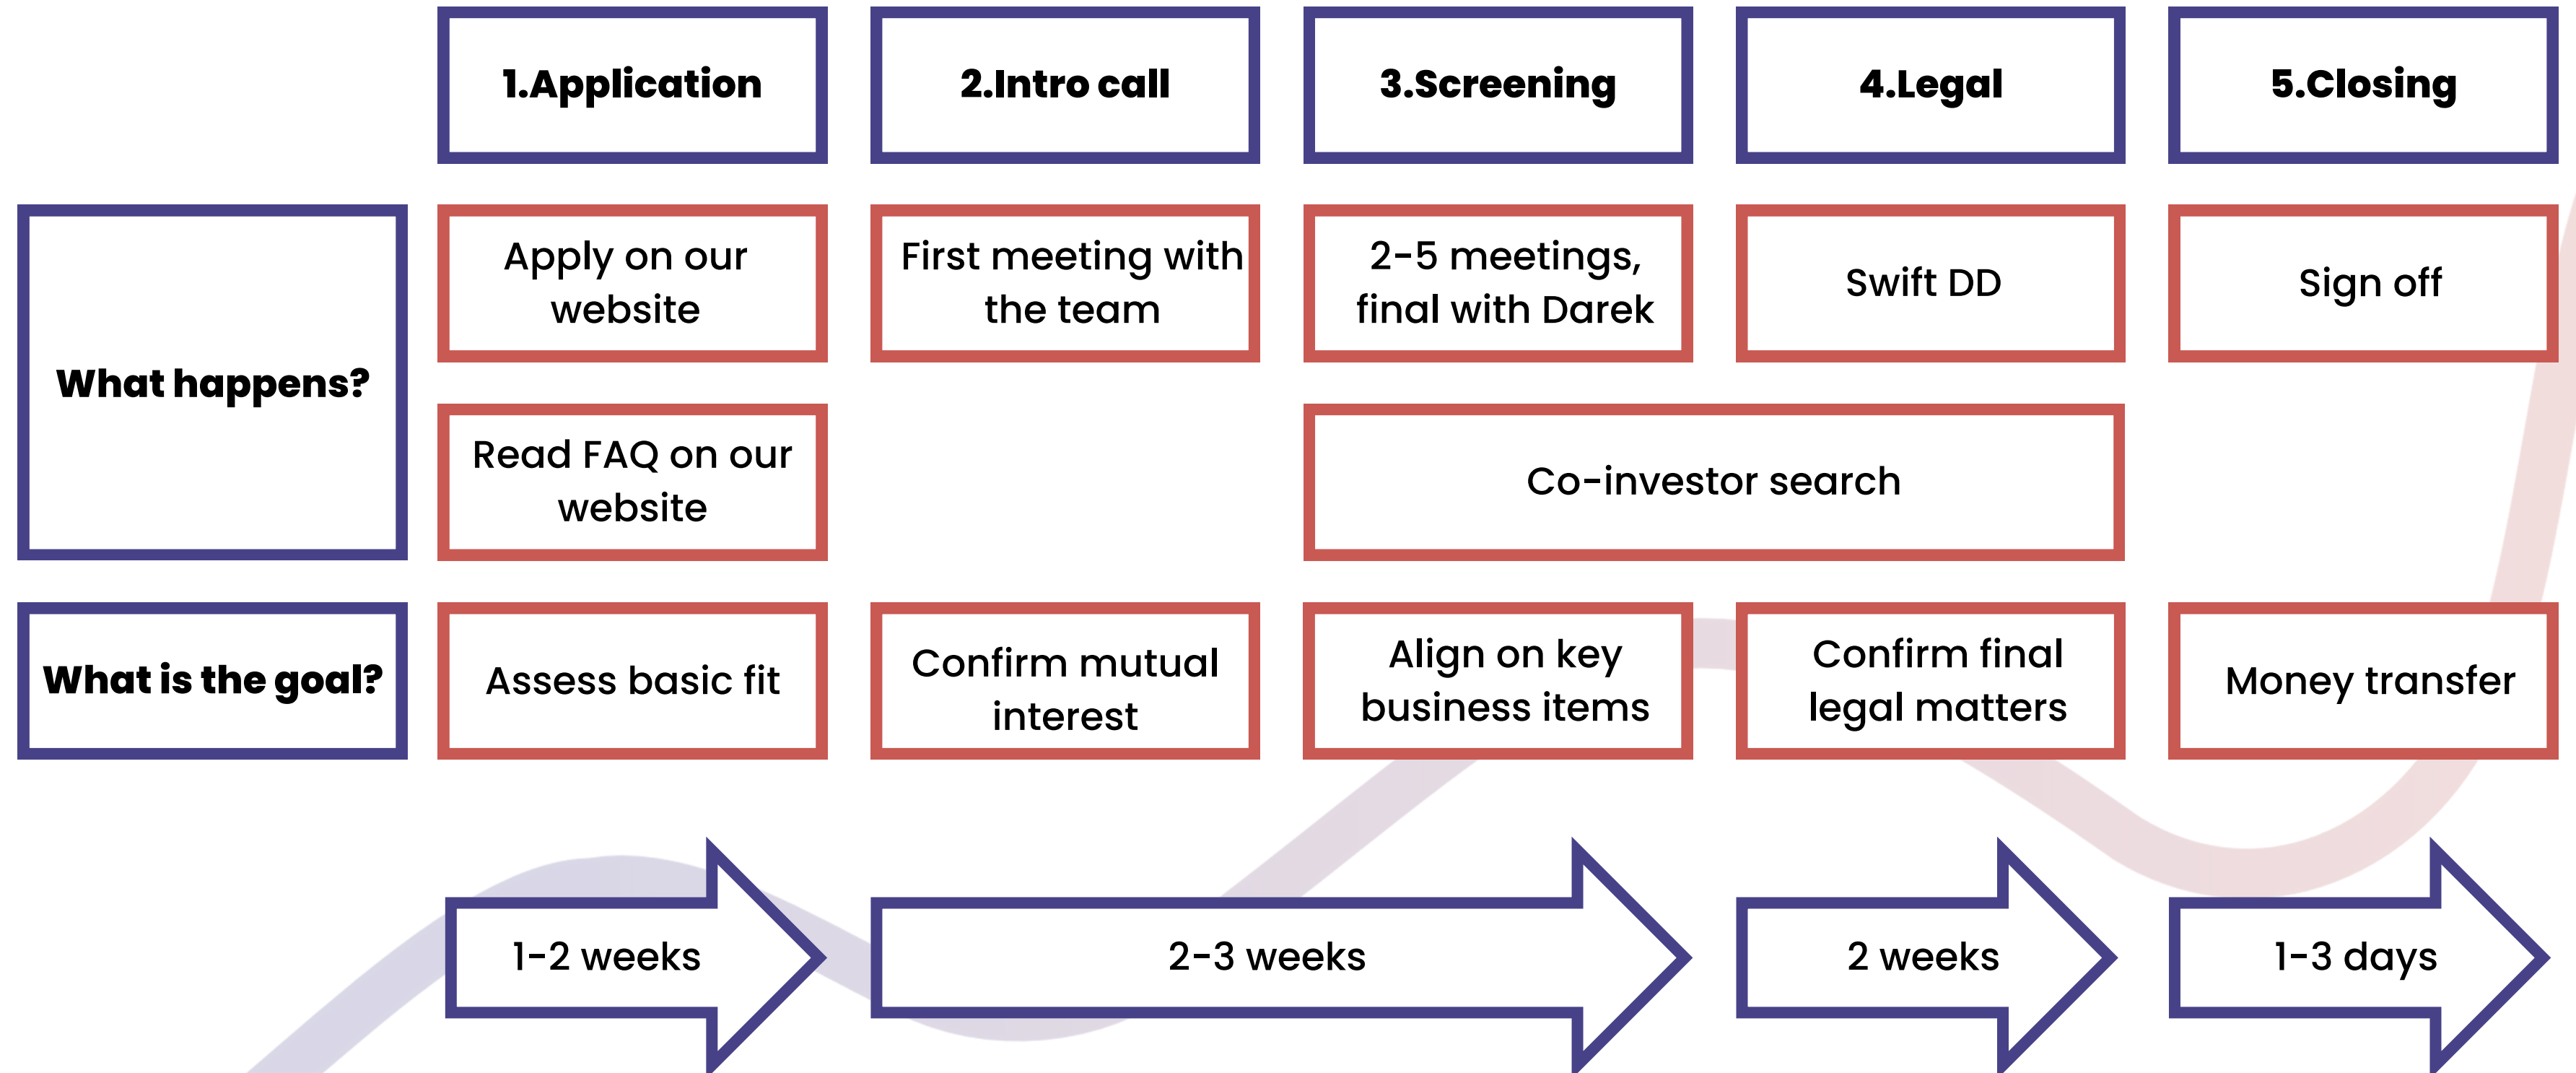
| | 1.Application | 2.Intro call | 3.Screening | 4.Legal | 5.Closing |
|---|---|---|---|---|---|
| What happens? | Apply on our website | First meeting with the team | 2-5 meetings, final with Darek | Swift DD | Sign off |
| | Read FAQ on our website | | Co-investor search | | |
| What is the goal? | Assess basic fit | Confirm mutual interest | Align on key business items | Confirm final legal matters | Money transfer |

1-2 weeks

2-3 weeks

2 weeks

1-3 days